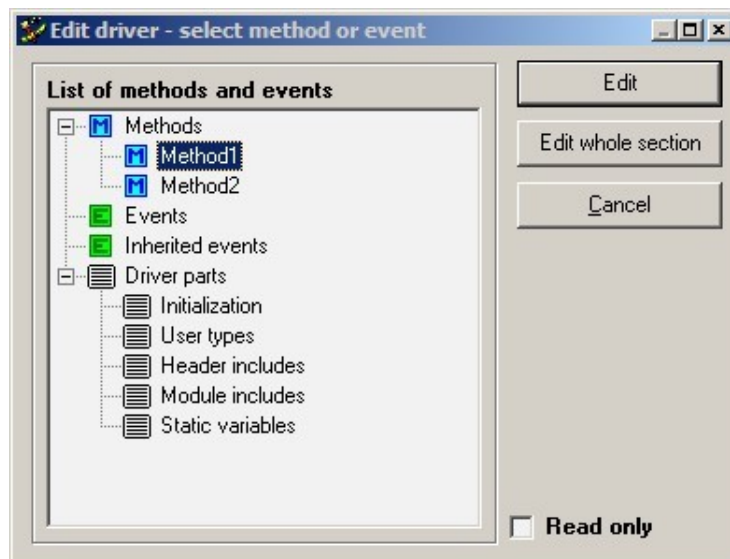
Edit driver - select method or event

List of methods and events

M Methods
M Method1
M Method2
E Events
E Inherited events
Driver parts
Initialization
User types
Header includes
Module includes
Static variables

Edit

Edit whole section

Cancel

Read only